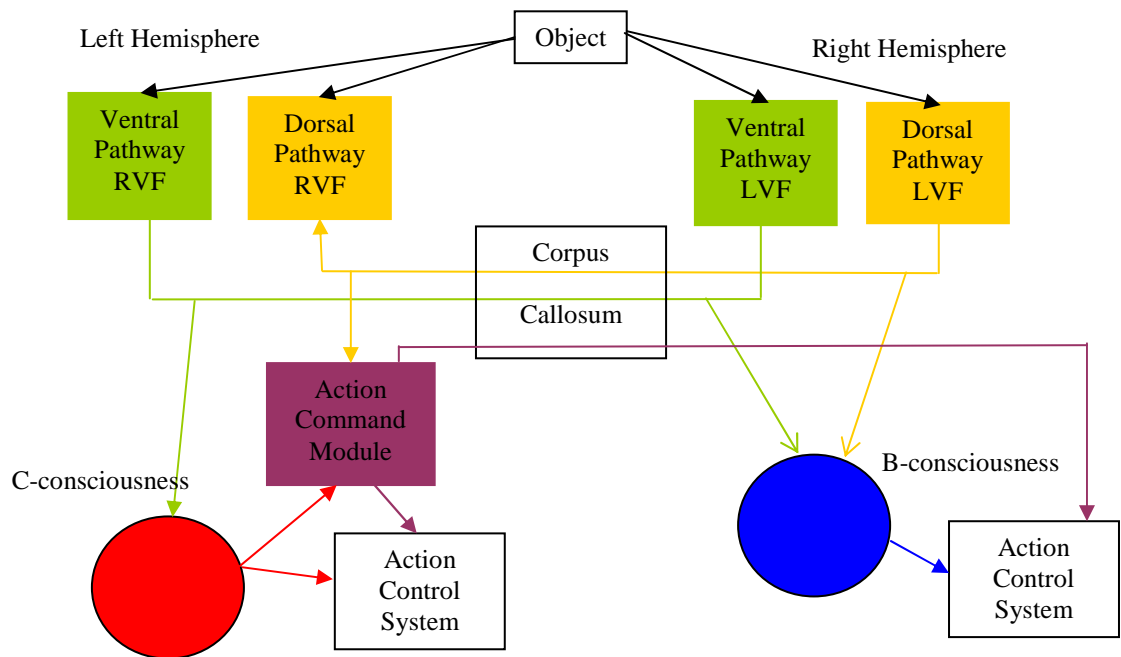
Object

Left Hemisphere

Right Hemisphere

Ventral Pathway RVF

Dorsal Pathway RVF

Ventral Pathway LVF

Dorsal Pathway LVF

Corpus

Callosum

Action Command Module

C-consciousness

B-consciousness

Action Control System

Action Control System